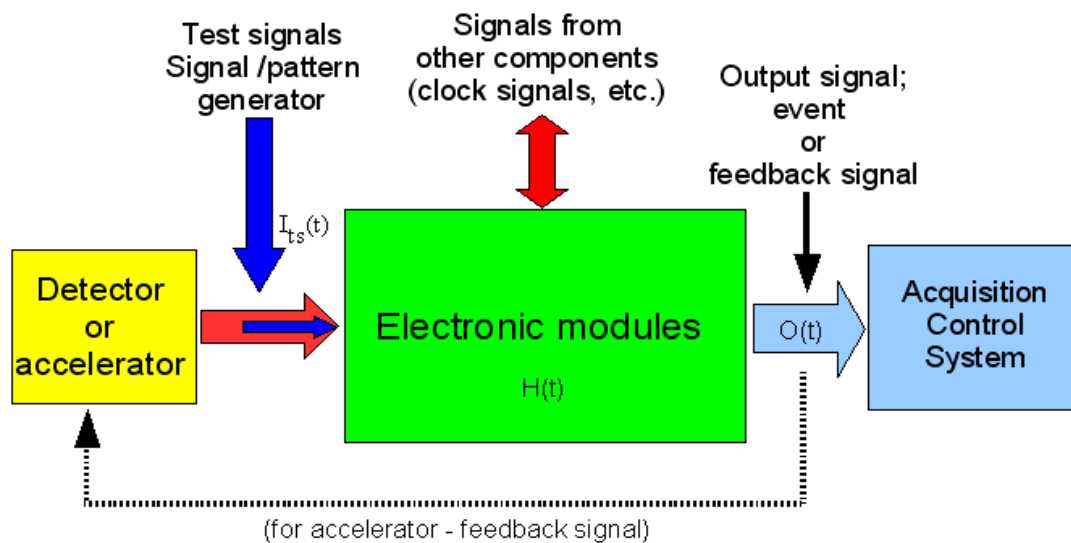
Test signals
Signal /pattern
generator

Signals from
other components
(clock signals, etc.)

Output signal;
event
or
feedback signal

$I_{ts}(t)$

Detector
or
accelerator

Electronic modules

H(t)

O(t)

Acquisition
Control
System

(for accelerator - feedback signal)